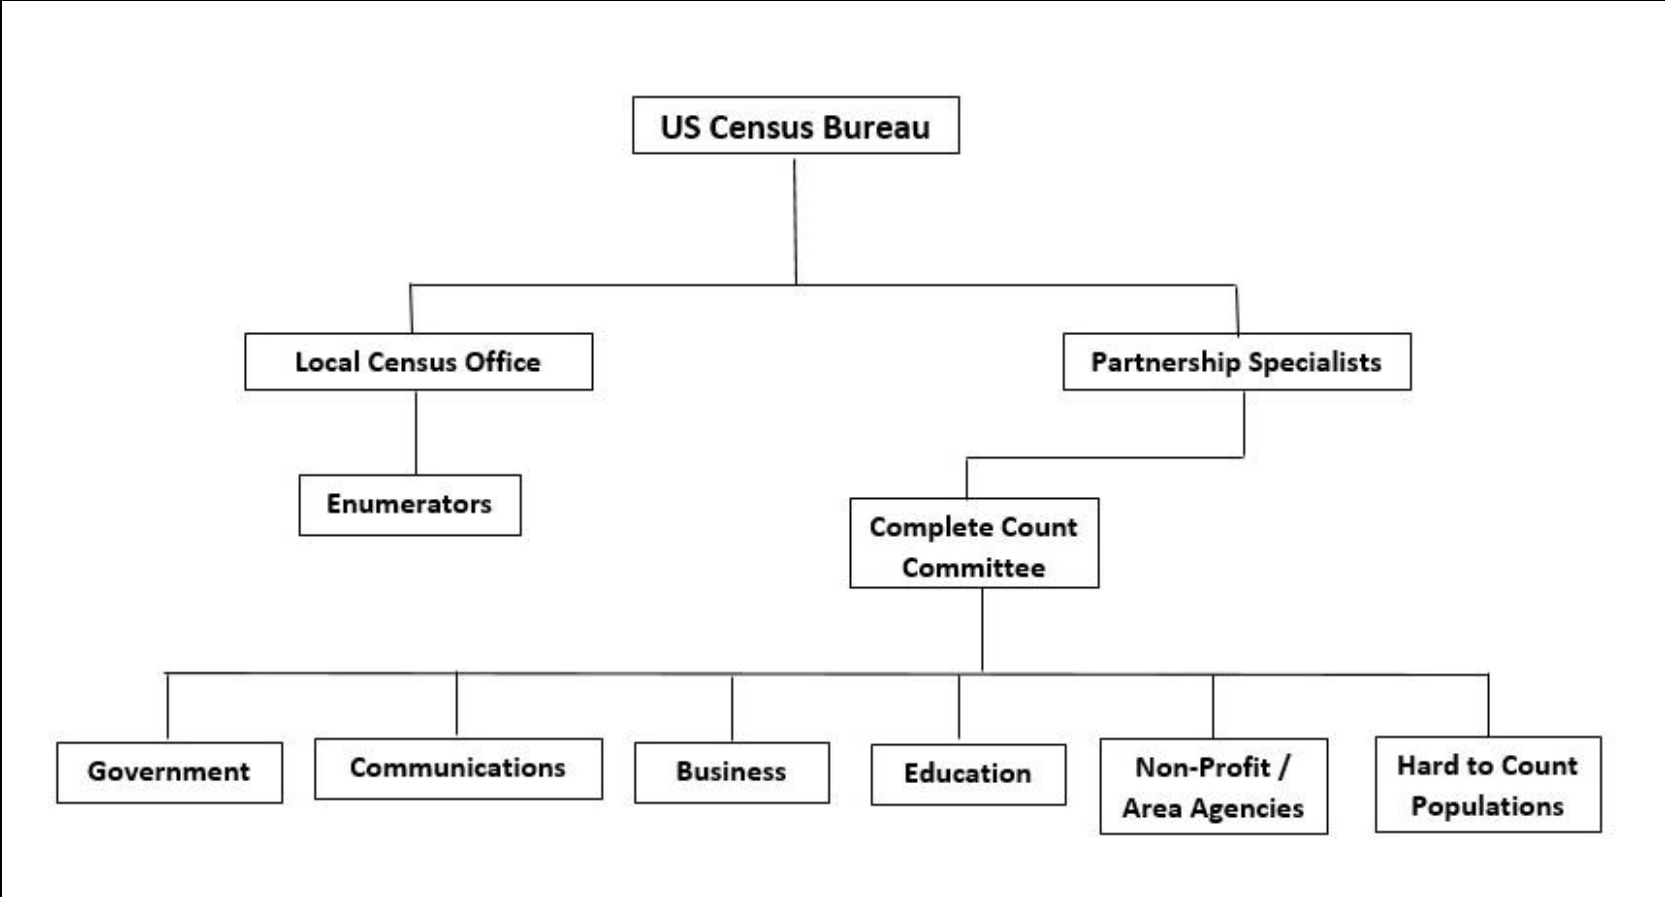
US Census Bureau

Local Census Office

Partnership Specialists

Enumerators

Complete Count Committee

Government

Communications

Business

Education

Non-Profit / Area Agencies

Hard to Count Populations